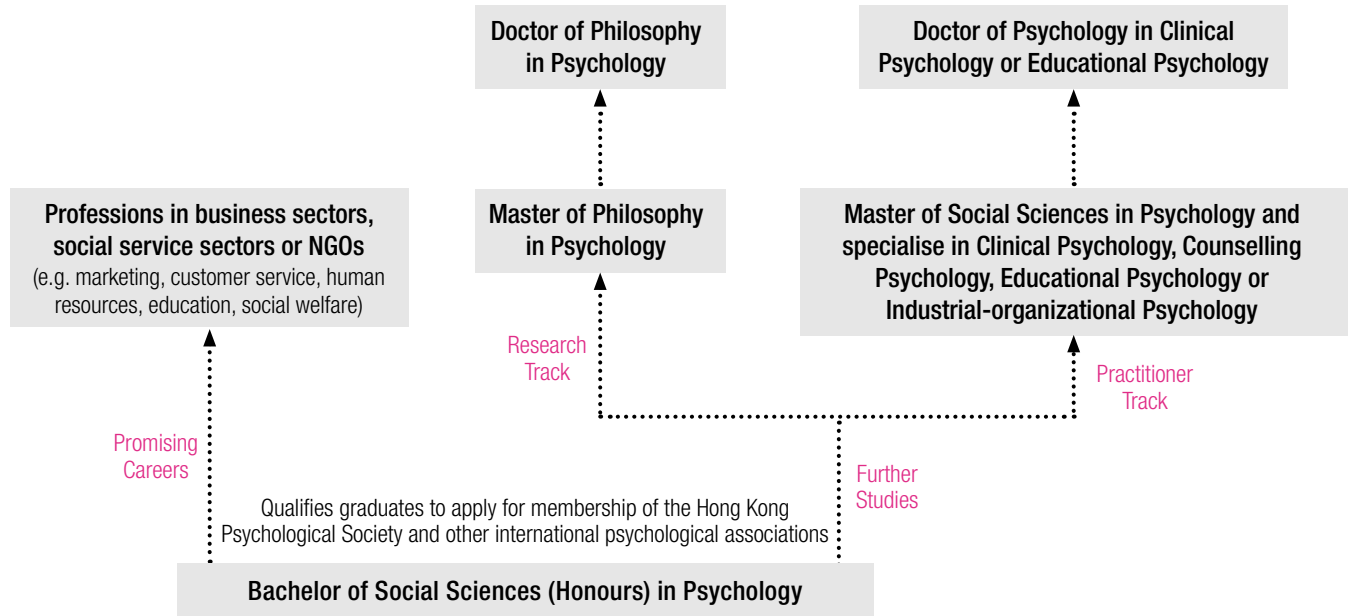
Doctor of Philosophy in Psychology

Doctor of Psychology in Clinical Psychology or Educational Psychology

Professions in business sectors, social service sectors or NGOs
(e.g. marketing, customer service, human resources, education, social welfare)

Master of Philosophy in Psychology

Master of Social Sciences in Psychology and specialise in Clinical Psychology, Counselling Psychology, Educational Psychology or Industrial-organizational Psychology

Research Track

Practitioner Track

Promising Careers

Further Studies

Qualifies graduates to apply for membership of the Hong Kong Psychological Society and other international psychological associations

Bachelor of Social Sciences (Honours) in Psychology